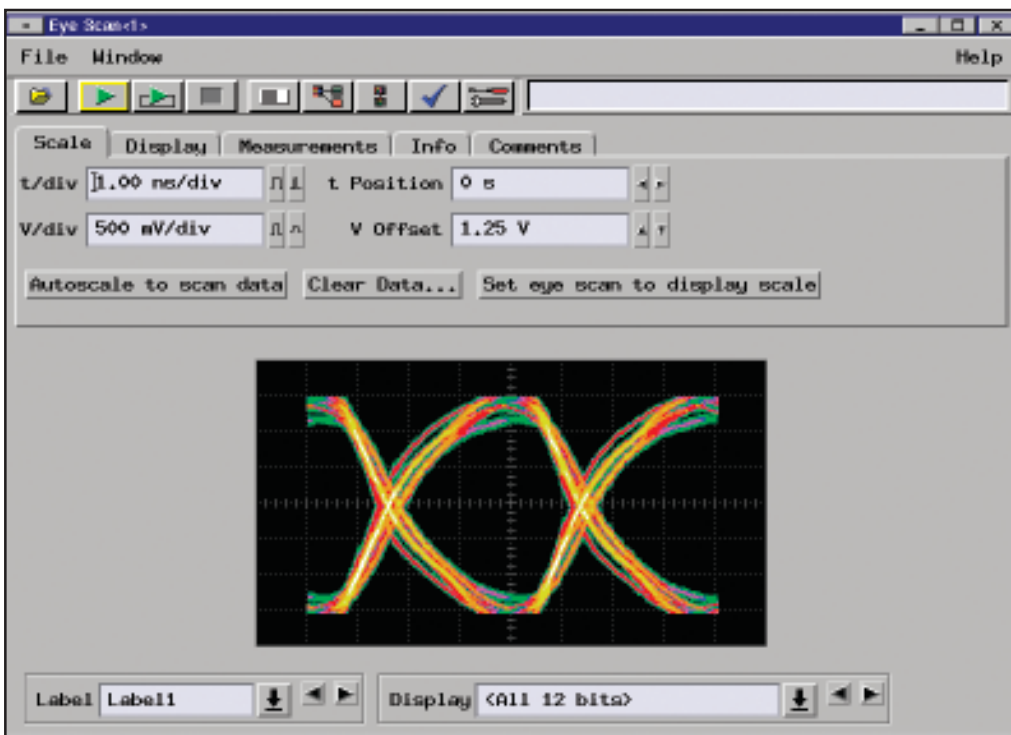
Eye Scan<1>

File Window Help

Scale Display Measurements Info Comments

t/div 1.00 ns/div

t Position 0 s

V/div 500 mV/div

V Offset 1.25 V

Autoscale to scan data

Clear Data...

Set eye scan to display scale

Label Label1

Display <All 12 bits>